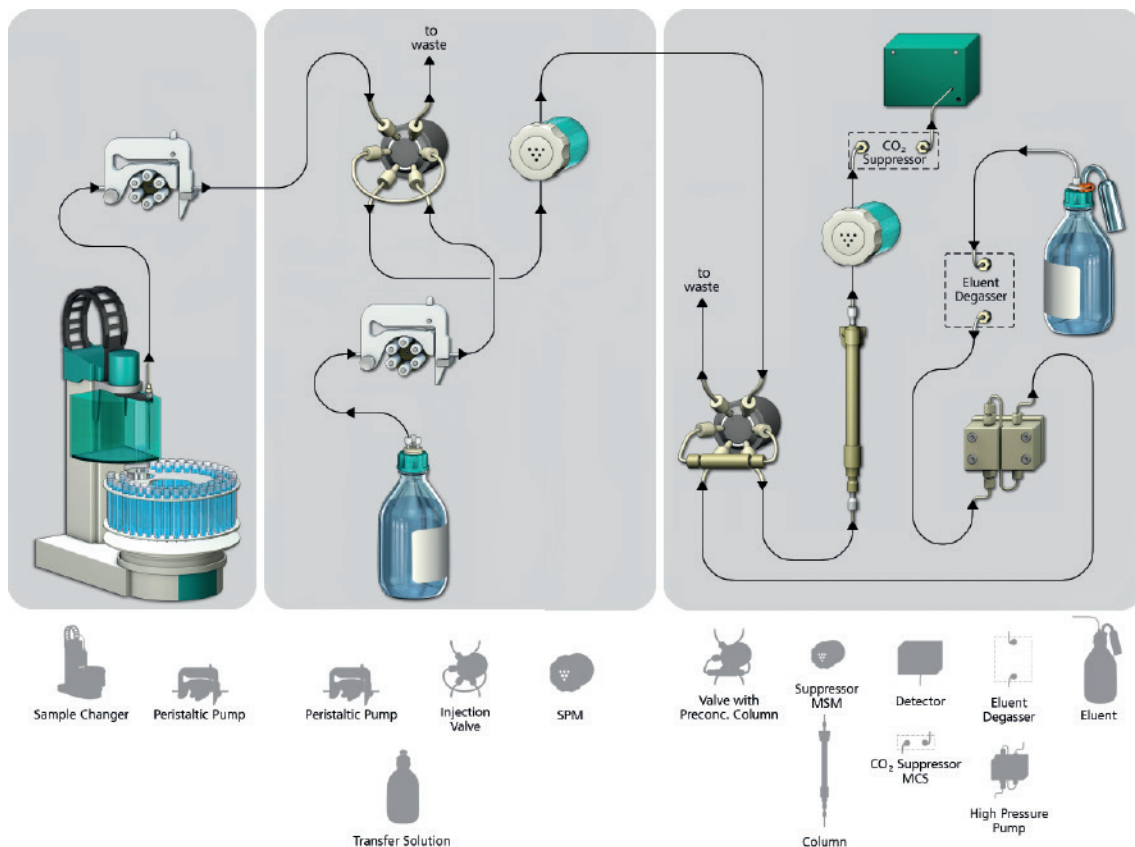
to waste

$CO_2$ Suppressor

to waste

Eluent Degasser

Sample Changer

Peristaltic Pump

Peristaltic Pump

Injection Valve

SPM

Transfer Solution

Valve with Preconc. Column

Suppressor MSM

Column

Detector

$CO_2$ Suppressor MCS

Eluent Degasser

High Pressure Pump

Eluent